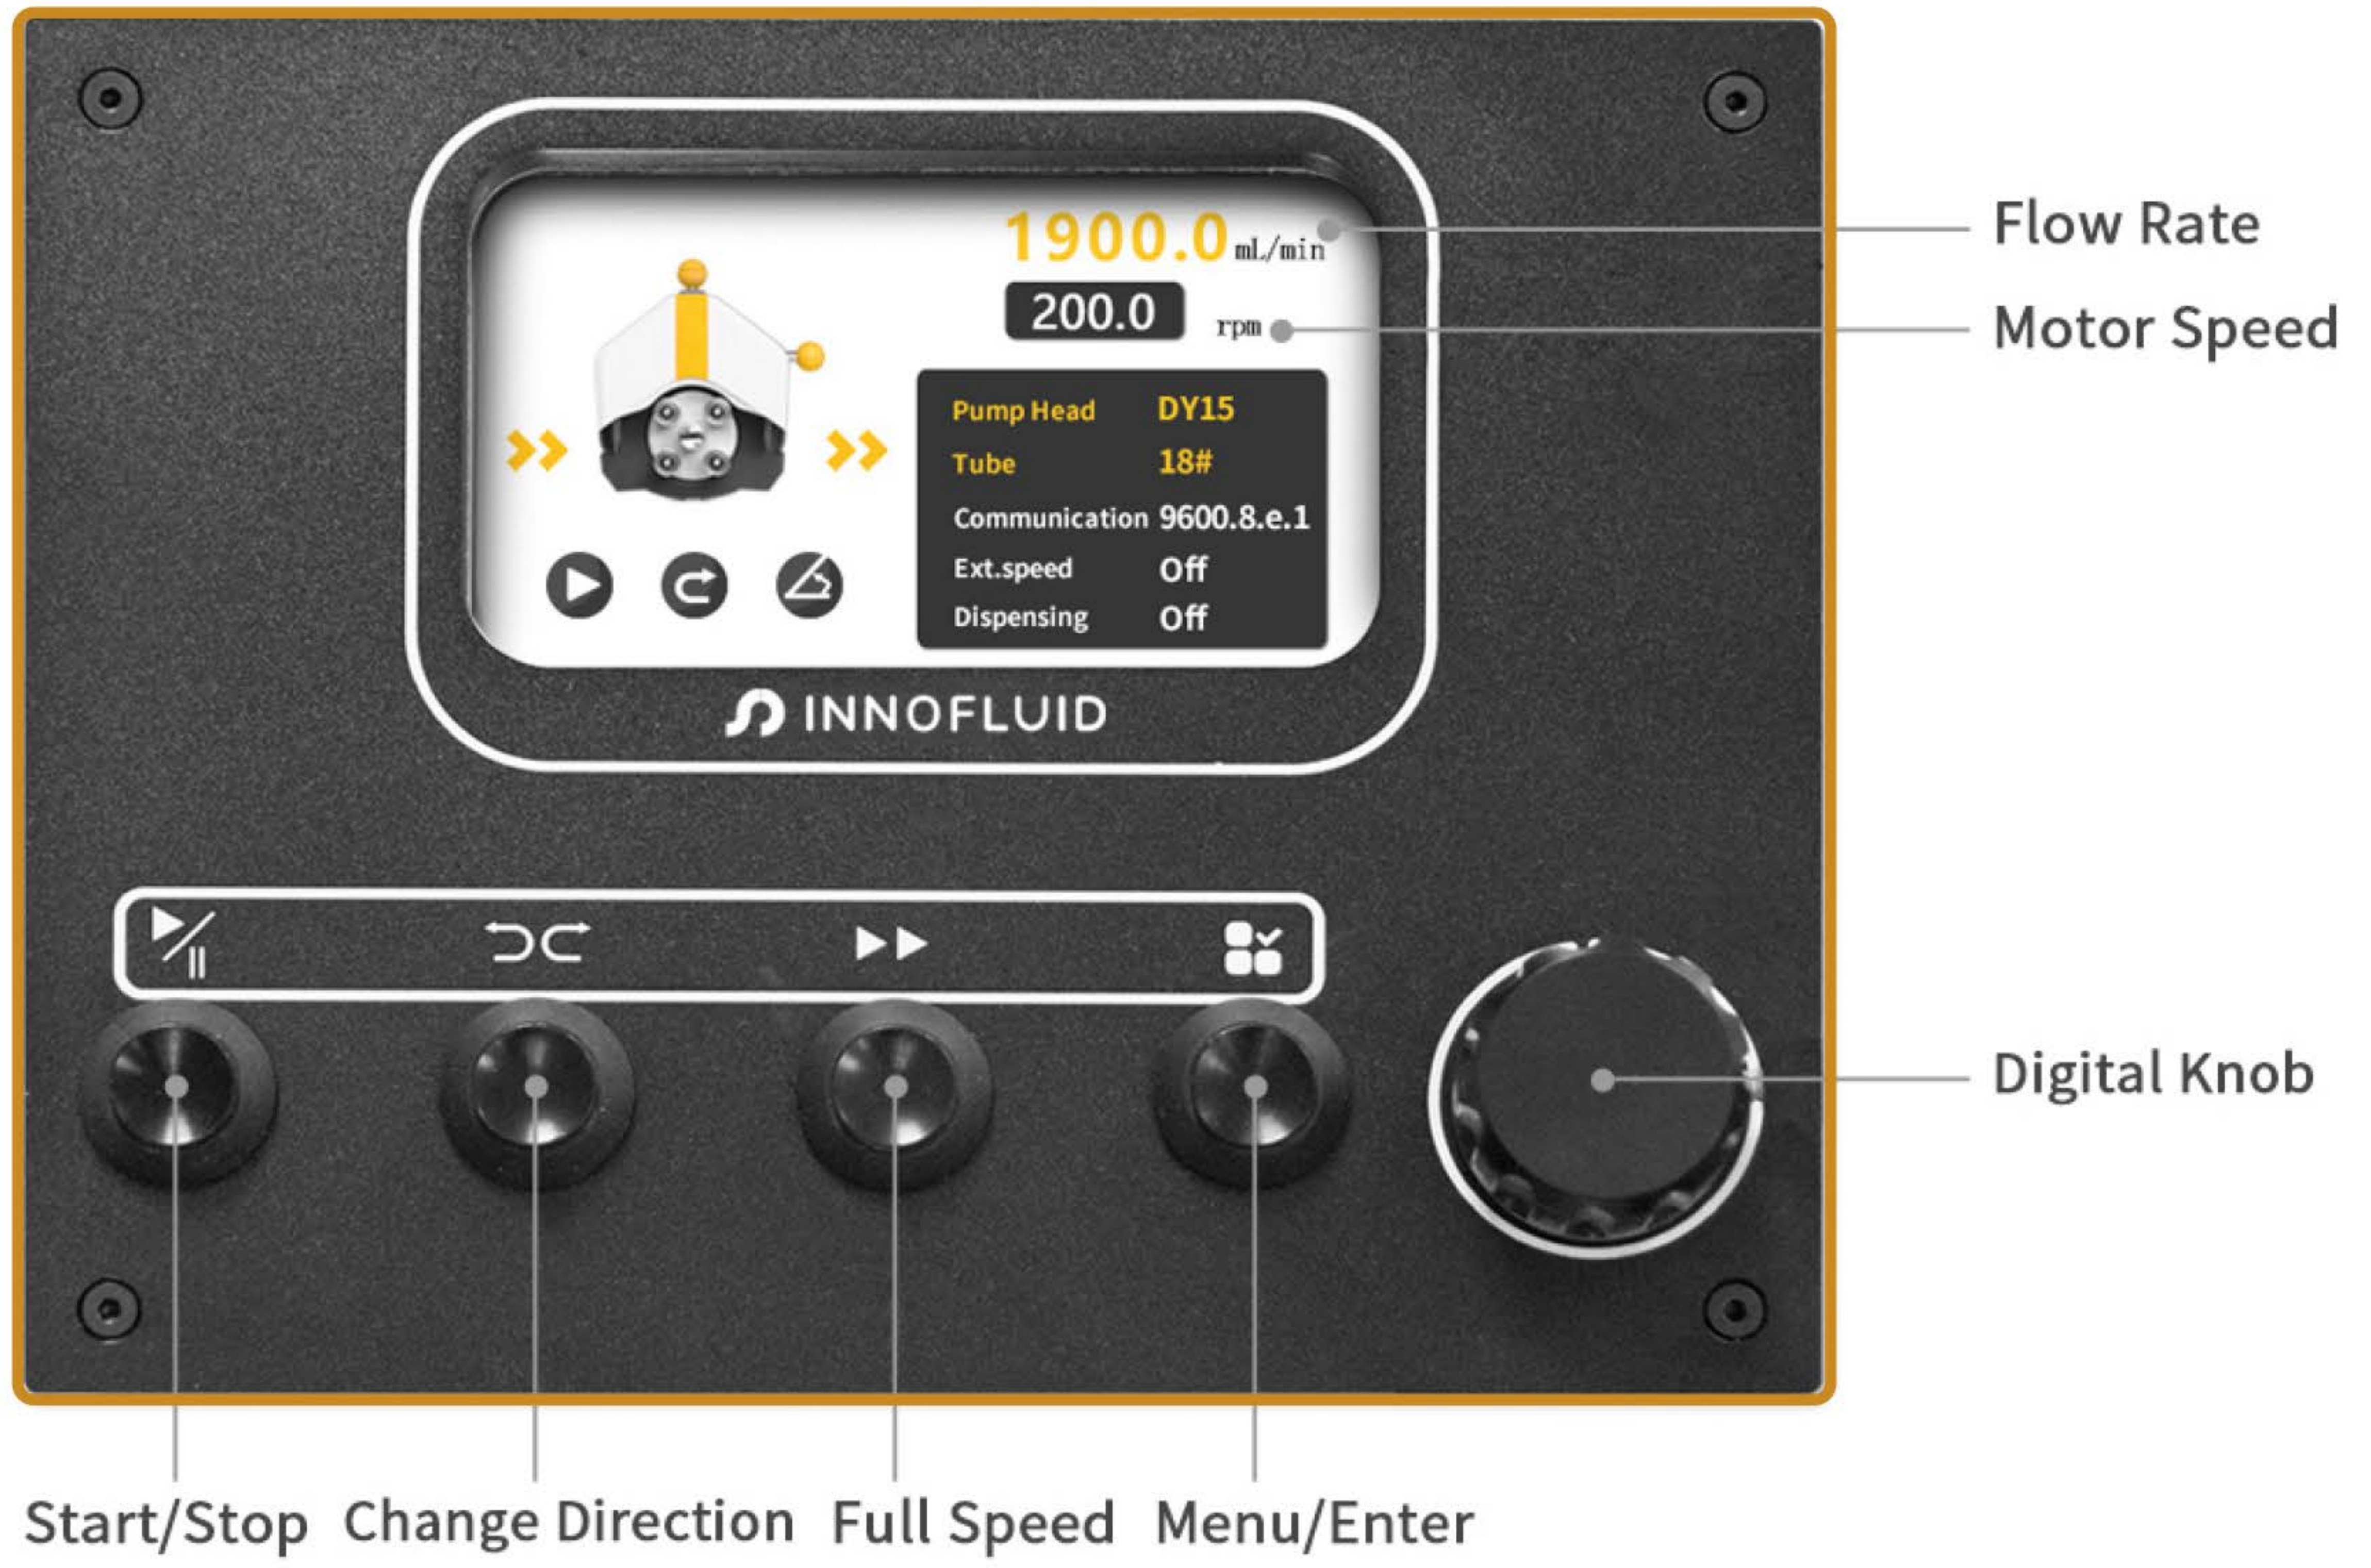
1900.0 mL/min
200.0 rpm

Flow Rate
Motor Speed

| Pump Head | DY15 |
|---|---|
| Tube | 18# |
| Communication | 9600.8.e.1 |
| Ext.speed | Off |
| Dispensing | Off |

INNOFLUID

Digital Knob

Start/Stop Change Direction Full Speed Menu/Enter